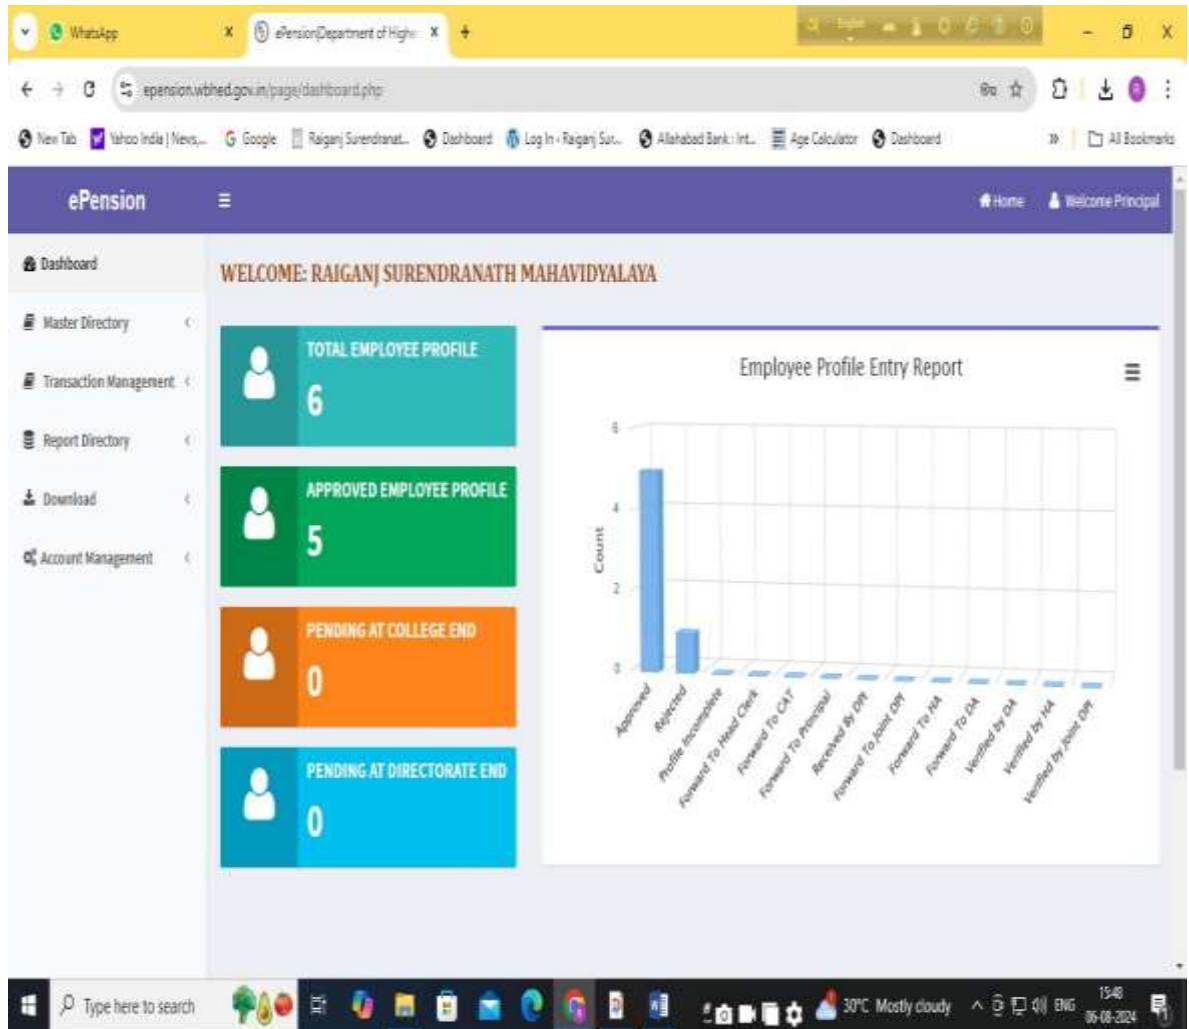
WhatsApp
ePension|Department of High
epension.wbhed.gov.in/page/dashboard.php
New Tab | Yahoo India | News... | Google | Raiganj Surendranat... | Dashboard | Log In - Raiganj Sur... | Allahabad Bank : Int... | Age Calculator | Dashboard | All Bookmarks

ePension
Home
Welcome Principal

Dashboard
Master Directory
Transaction Management
Report Directory
Download
Account Management

WELCOME: RAIGANJ SURENDRANATH MAHAVIDYALAYA

TOTAL EMPLOYEE PROFILE
6

APPROVED EMPLOYEE PROFILE
5

PENDING AT COLLEGE END
0

PENDING AT DIRECTORATE END
0

Employee Profile Entry Report

Count
6
4
2
0
Approved
Rejected
Profile Incomplete
Forward To Head Clerk
Forward To CAT
Forward To Principal
Received By DPI
Forward To Joint DPI
Forward To HA
Forward To DA
Verified by DA
Verified by HA
Verified by Joint DPI

Type here to search
30°C Mostly cloudy
ENG
15:48
06-08-2024